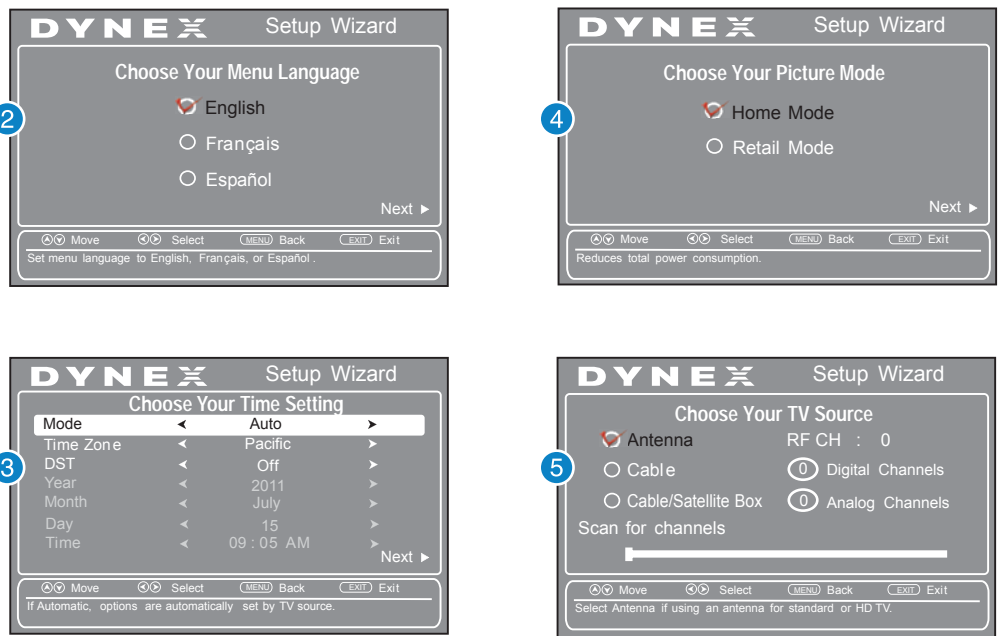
DYNEX Setup Wizard

2

Choose Your Menu Language

English

Français

Español

Next ►

Move Select MENU Back EXIT Exit

Set menu language to English, Français, or Español .

DYNEX Setup Wizard

4

Choose Your Picture Mode

Home Mode

Retail Mode

Next ►

Move Select MENU Back EXIT Exit

Reduces total power consumption.

DYNEX Setup Wizard

3

Choose Your Time Setting

| | | | |
|---|---|---|---|
| Mode | ◄ | Auto | ► |
| Time Zone | ◄ | Pacific | ► |
| DST | ◄ | Off | ► |
| Year | ◄ | 2011 | ► |
| Month | ◄ | July | ► |
| Day | ◄ | 15 | ► |
| Time | ◄ | 09 : 05 AM | ► |

Next ►

Move Select MENU Back EXIT Exit

If Automatic, options are automatically set by TV source.

DYNEX Setup Wizard

5

Choose Your TV Source

Antenna RF CH : 0

Cable 0 Digital Channels

Cable/Satellite Box 0 Analog Channels

Scan for channels

Move Select MENU Back EXIT Exit

Select Antenna if using an antenna for standard or HD TV.